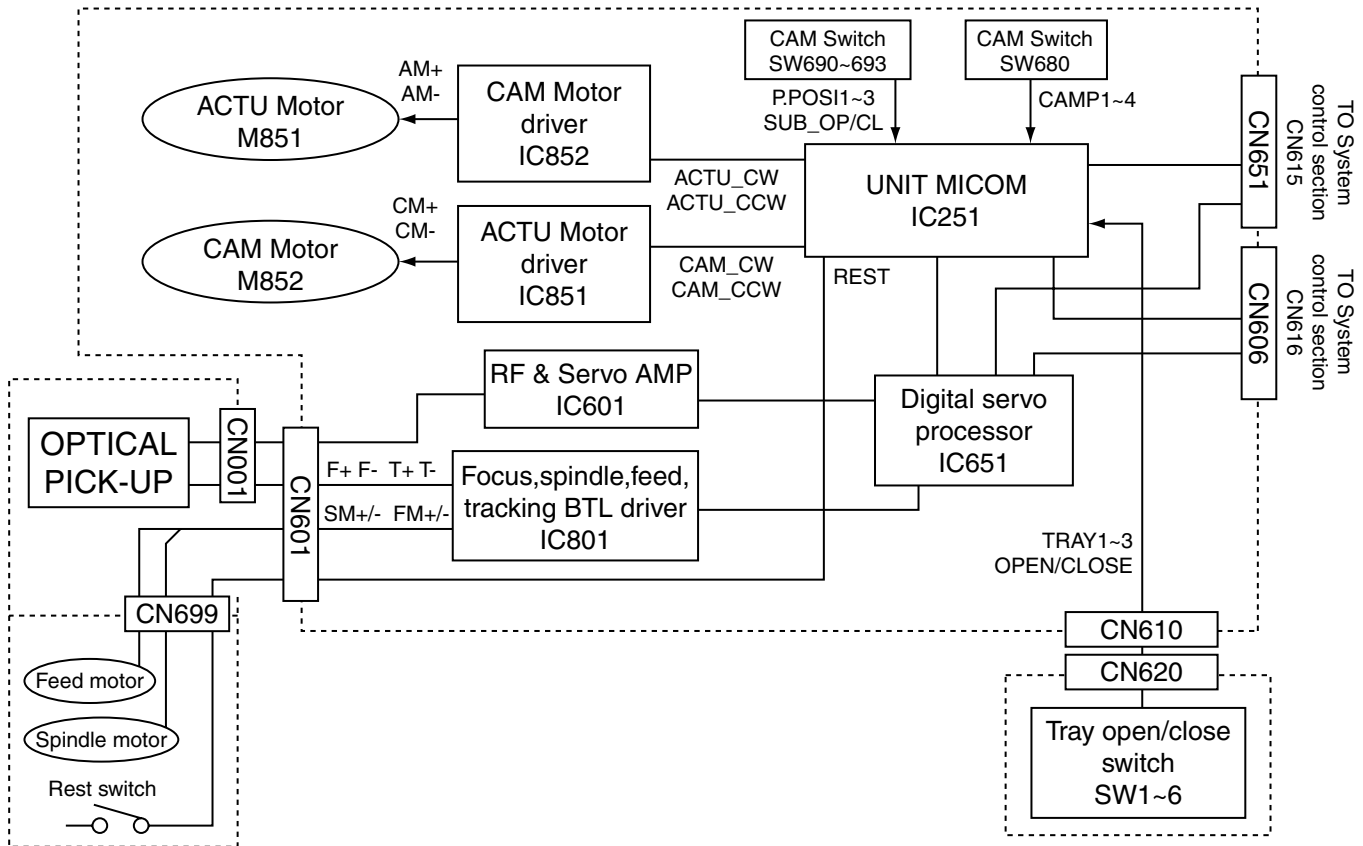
CAM Switch
SW690~693

CAM Switch
SW680

AM+
AM-

ACTU Motor
M851

CAM Motor
driver
IC852

P.POSI1~3
SUB_OP/CL

CAMP1~4

CN651

TO System
control section
CN615

UNIT MICOM
IC251

ACTU_CW
ACTU_CCW

CM+
CM-

CAM Motor
M852

ACTU Motor
driver
IC851

CAM_CW
CAM_CCW

REST

CN606

TO System
control section
CN616

RF & Servo AMP
IC601

Digital servo
processor
IC651

OPTICAL
PICK-UP

CN001

CN601

F+ F- T+ T-

SM+/- FM+/-

Focus,spindle,feed,
tracking BTL driver
IC801

TRAY1~3
OPEN/CLOSE

CN699

CN610

CN620

Feed motor

Spindle motor

Rest switch

Tray open/close
switch
SW1~6